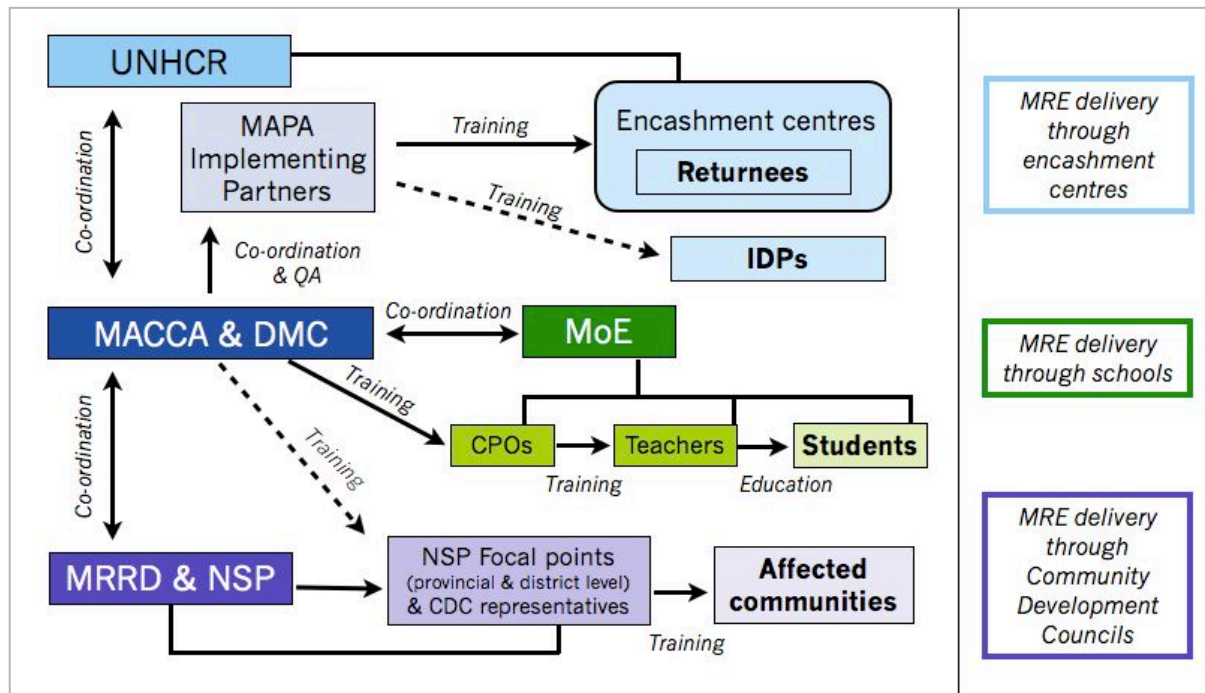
UNHCR

MAPA Implementing Partners

Training

Encashment centres

Returnees

Training

IDPs

Co-ordination

Co-ordination & QA

MACCA & DMC

Co-ordination

MoE

Training

Training

CPOs

Teachers

Students

Training

Education

Co-ordination

MRRD & NSP

NSP Focal points (provincial & district level) & CDC representatives

Affected communities

Training

MRE delivery through encashment centres

MRE delivery through schools

MRE delivery through Community Development Councils